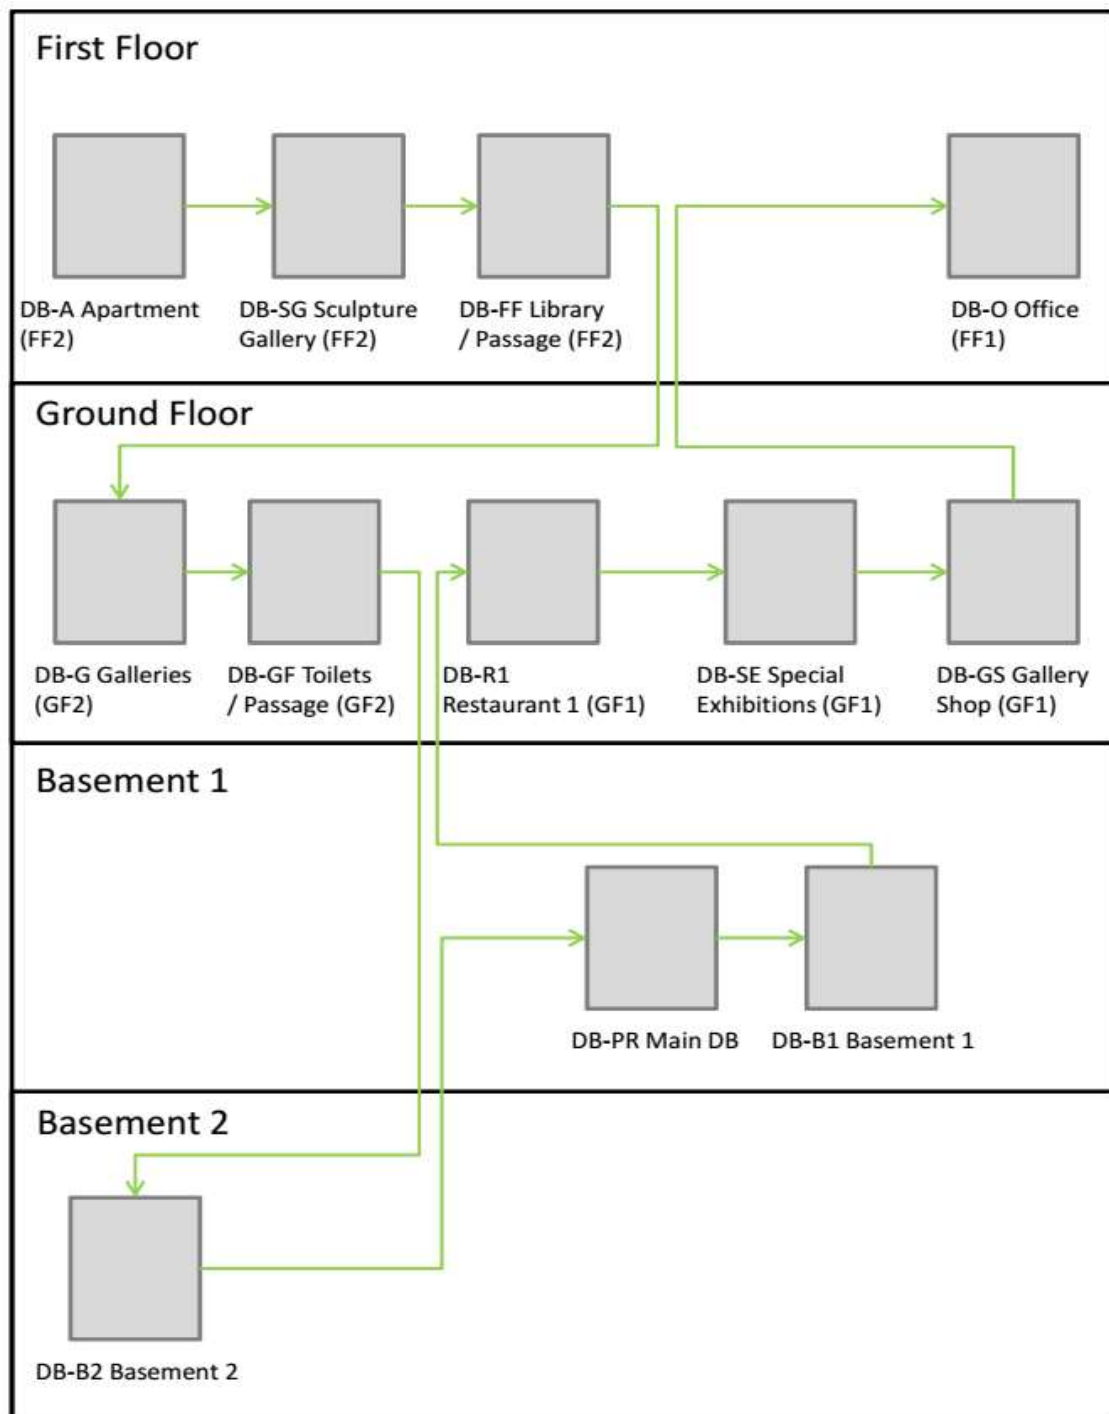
First Floor

DB-A Apartment (FF2)

DB-SG Sculpture Gallery (FF2)

DB-FF Library / Passage (FF2)

DB-O Office (FF1)

Ground Floor

DB-G Galleries (GF2)

DB-GF Toilets / Passage (GF2)

DB-R1 Restaurant 1 (GF1)

DB-SE Special Exhibitions (GF1)

DB-GS Gallery Shop (GF1)

Basement 1

DB-PR Main DB

DB-B1 Basement 1

Basement 2

DB-B2 Basement 2